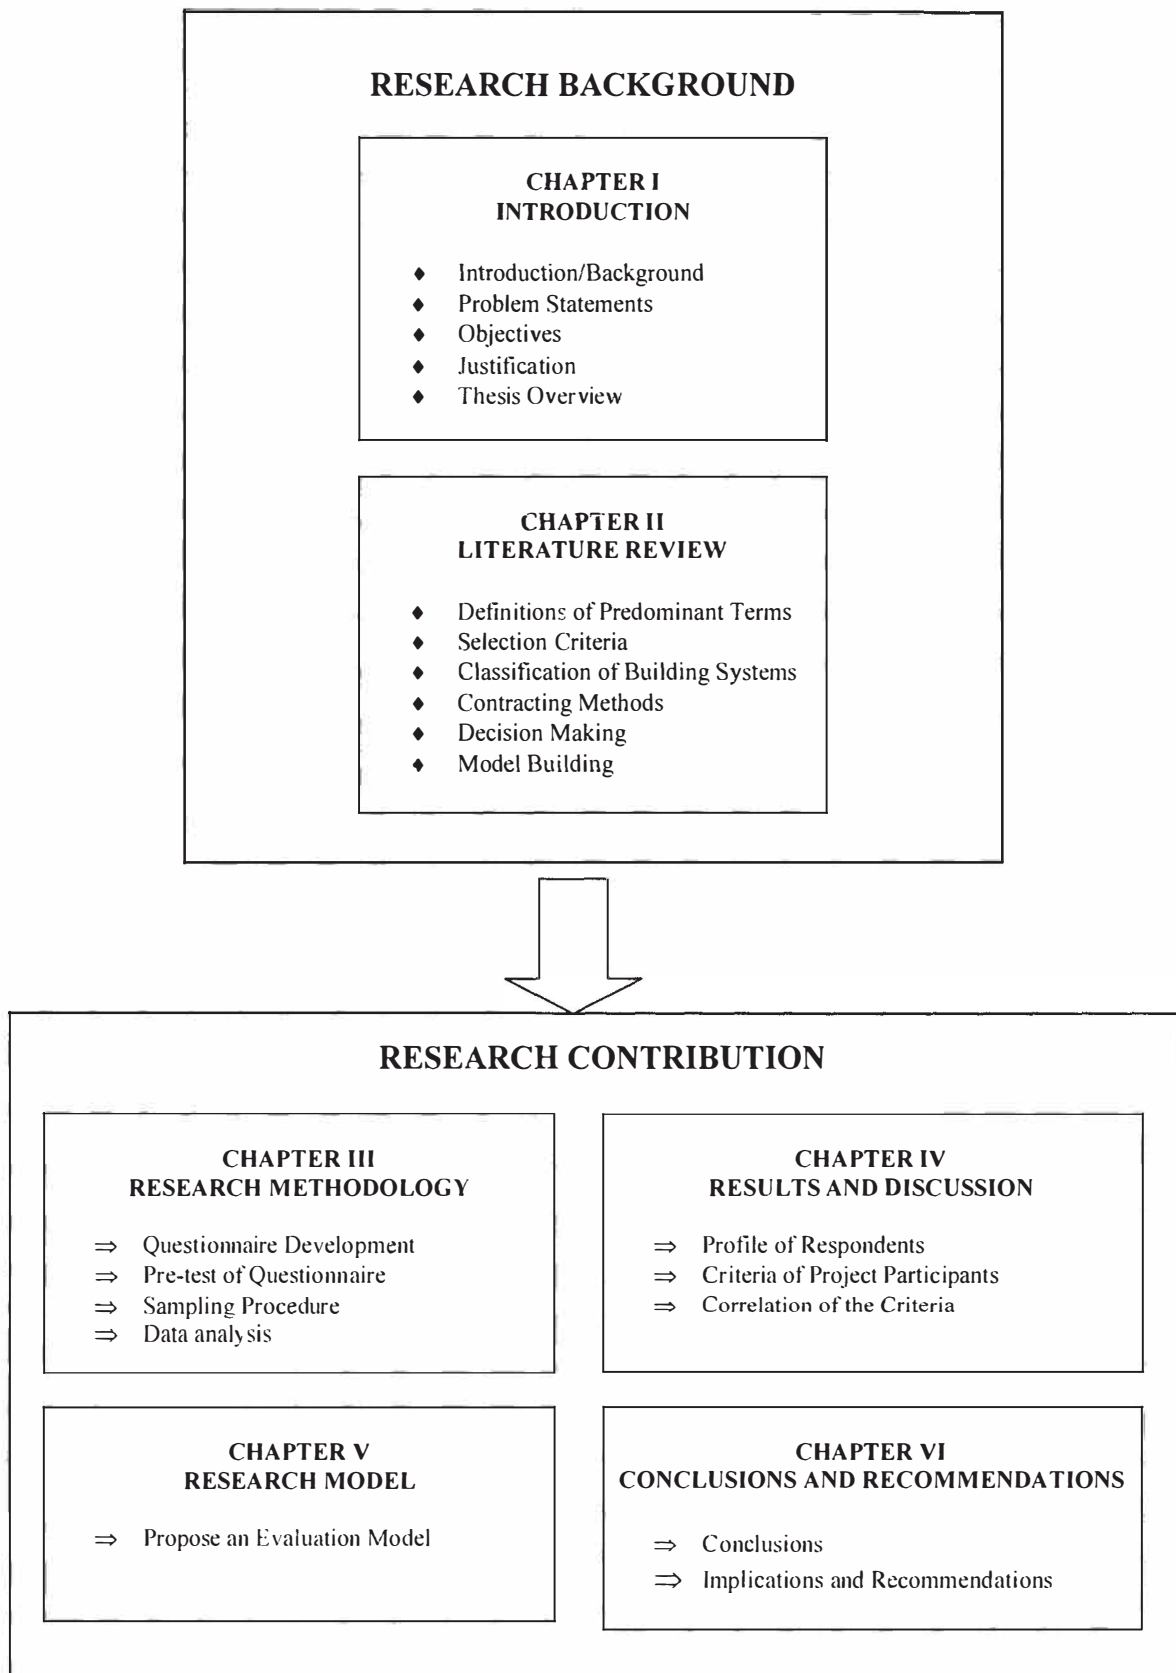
RESEARCH BACKGROUND

CHAPTER I
INTRODUCTION

♦ Introduction/Background
♦ Problem Statements
♦ Objectives
♦ Justification
♦ Thesis Overview

CHAPTER II
LITERATURE REVIEW

♦ Definitions of Predominant Terms
♦ Selection Criteria
♦ Classification of Building Systems
♦ Contracting Methods
♦ Decision Making
♦ Model Building

RESEARCH CONTRIBUTION

CHAPTER III
RESEARCH METHODOLOGY

$\Rightarrow$ Questionnaire Development
$\Rightarrow$ Pre-test of Questionnaire
$\Rightarrow$ Sampling Procedure
$\Rightarrow$ Data analysis

CHAPTER IV
RESULTS AND DISCUSSION

$\Rightarrow$ Profile of Respondents
$\Rightarrow$ Criteria of Project Participants
$\Rightarrow$ Correlation of the Criteria

CHAPTER V
RESEARCH MODEL

$\Rightarrow$ Propose an Evaluation Model

CHAPTER VI
CONCLUSIONS AND RECOMMENDATIONS

$\Rightarrow$ Conclusions
$\Rightarrow$ Implications and Recommendations